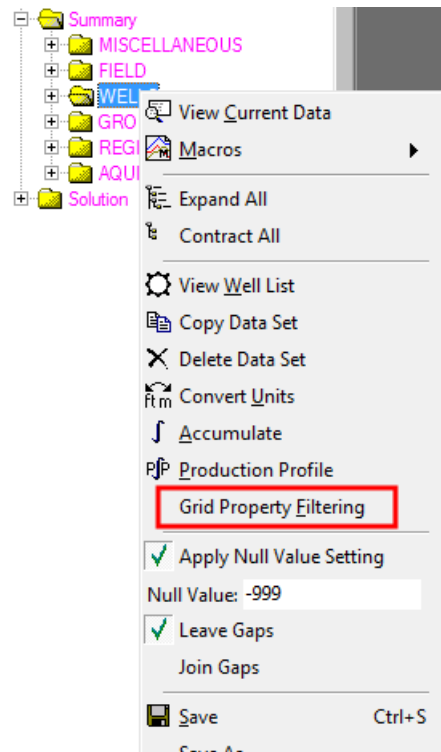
Summary
MISCELLANEOUS
FIELD
WEL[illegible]
GRO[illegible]
REGI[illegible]
AQUI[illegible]
Solution

View Current Data
Macros
Expand All
Contract All
View Well List
Copy Data Set
Delete Data Set
Convert Units
Accumulate
Production Profile
Grid Property Filtering
Apply Null Value Setting
Null Value: -999
Leave Gaps
Join Gaps
Save Ctrl+S
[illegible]